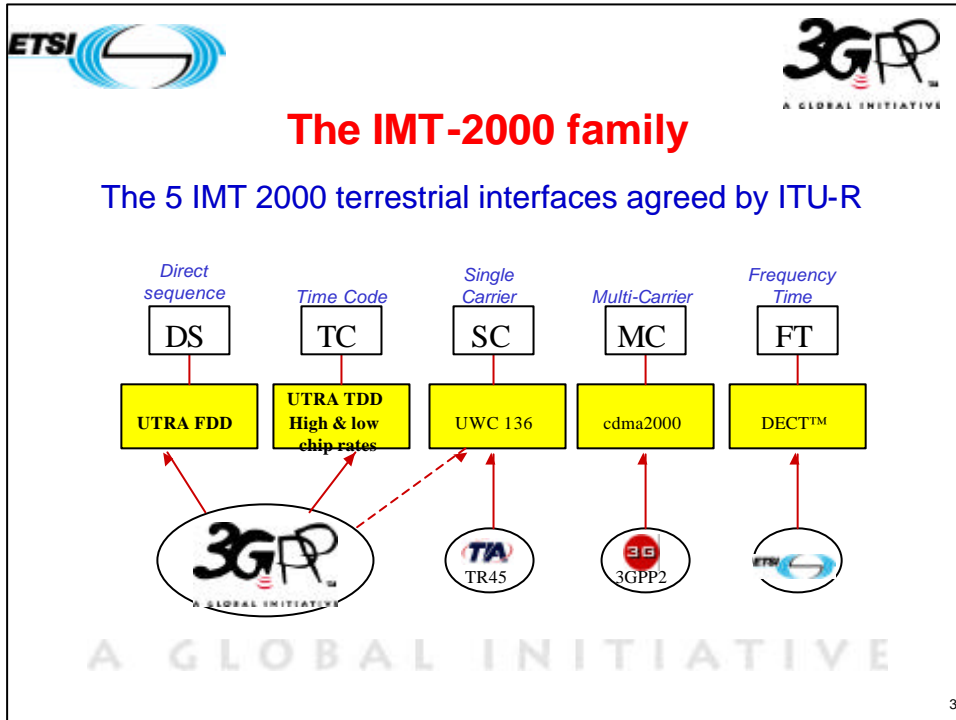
ETSI

3GPP
A GLOBAL INITIATIVE

The IMT-2000 family

The 5 IMT 2000 terrestrial interfaces agreed by ITU-R

Direct sequence
DS
UTRA FDD

Time Code
TC
UTRA TDD High & low chip rates

Single Carrier
SC
UWC 136

Multi-Carrier
MC
cdma2000

Frequency Time
FT
DECT™

3GPP
A GLOBAL INITIATIVE

TIA
TR45

3G
3GPP2

ETSI

A GLOBAL INITIATIVE

3